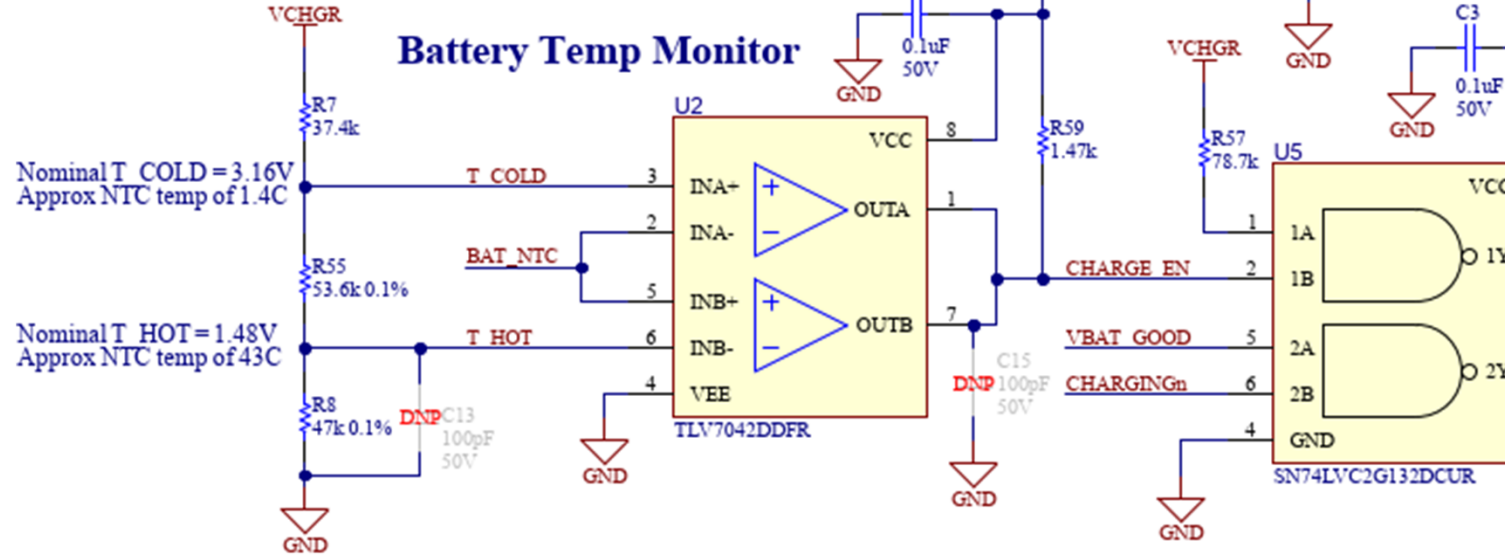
VCHGR

Battery Temp Monitor

0.1uF
50V
GND

R7
37.4k

Nominal T_COLD = 3.16V
Approx NTC temp of 1.4C

R55
53.6k 0.1%

Nominal T_HOT = 1.48V
Approx NTC temp of 43C

R8
47k 0.1%

GND

DNP C13
100pF
50V

T_COLD
BAT_NTC
T_HOT

U2
3 INA+
2 INA-
5 INB+
6 INB-
4 VEE
VCC 8
OUTA 1
OUTB 7
+
−
+
−
TLV7042DDFR

GND

R59
1.47k

DNP C15
100pF
50V

GND

CHARGE_EN
VBAT_GOOD
CHARGINGn

GND
C3
0.1uF
50V
GND

VCHGR
R57
78.7k

U5
VCC
1 1A
2 1B
5 2A
6 2B
4 GND
1Y
2Y
SN74LVC2G132DCUR

GND